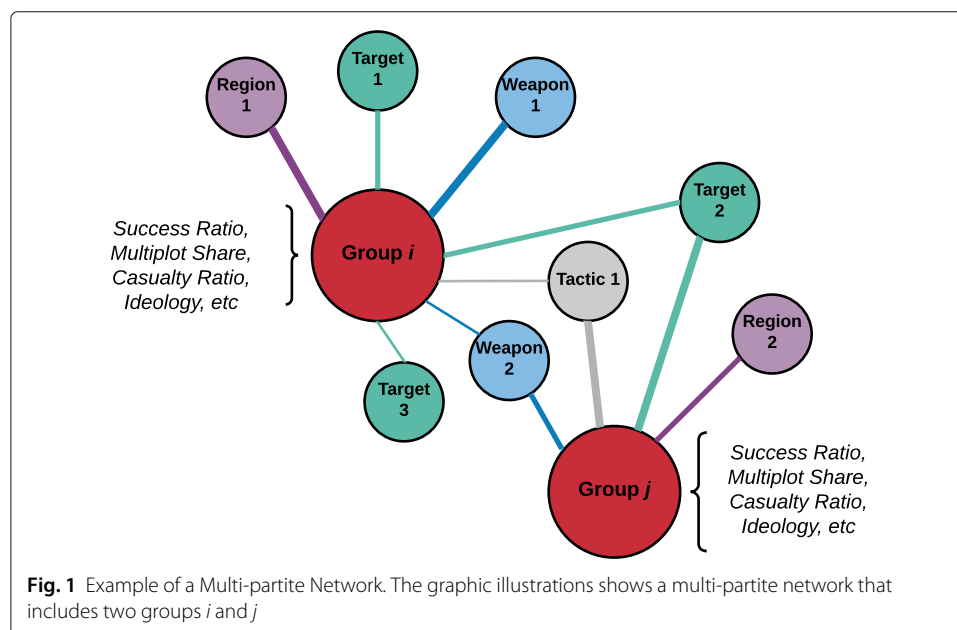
Region 1

Target 1

Weapon 1

Target 2

Success Ratio, Multiplot Share, Casualty Ratio, Ideology, etc

Group *i*

Tactic 1

Region 2

Weapon 2

Target 3

Group *j*

Success Ratio, Multiplot Share, Casualty Ratio, Ideology, etc

**Fig. 1** Example of a Multi-partite Network. The graphic illustrations shows a multi-partite network that includes two groups *i* and *j*